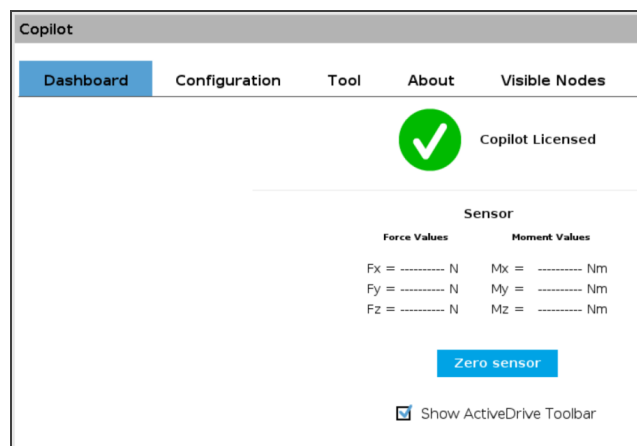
Copilot

Dashboard Configuration Tool About Visible Nodes

Copilot Licensed

Sensor

| Force Values | Moment Values |
|---|---|
| Fx = ---------- N | Mx = ---------- Nm |
| Fy = ---------- N | My = ---------- Nm |
| Fz = ---------- N | Mz = ---------- Nm |

Zero sensor

Show ActiveDrive Toolbar